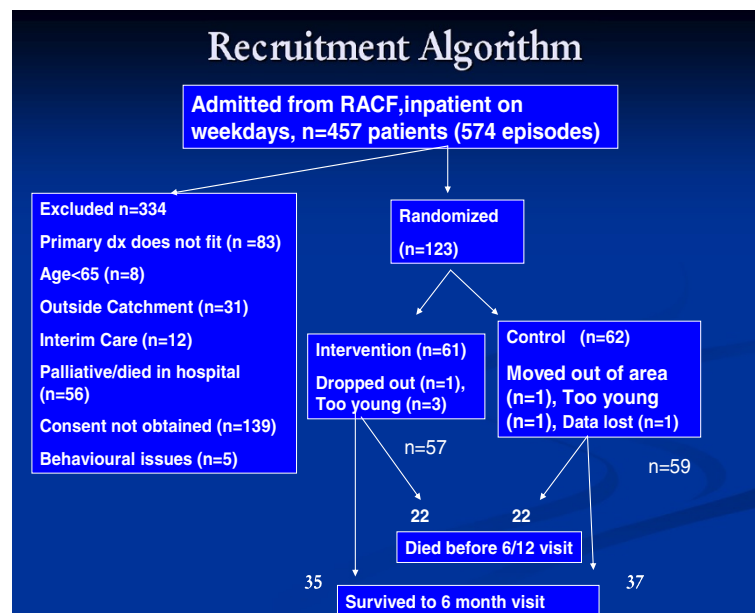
Recruitment Algorithm

Admitted from RACF,inpatient on weekdays, n=457 patients (574 episodes)

Excluded n=334

Primary dx does not fit (n =83)

Age<65 (n=8)

Outside Catchment (n=31)

Interim Care (n=12)

Palliative/died in hospital (n=56)

Consent not obtained (n=139)

Behavioural issues (n=5)

Randomized

(n=123)

Intervention (n=61)

Dropped out (n=1), Too young (n=3)

Control (n=62)

Moved out of area (n=1), Too young (n=1), Data lost (n=1)

n=57

n=59

22

22

Died before 6/12 visit

35

37

Survived to 6 month visit